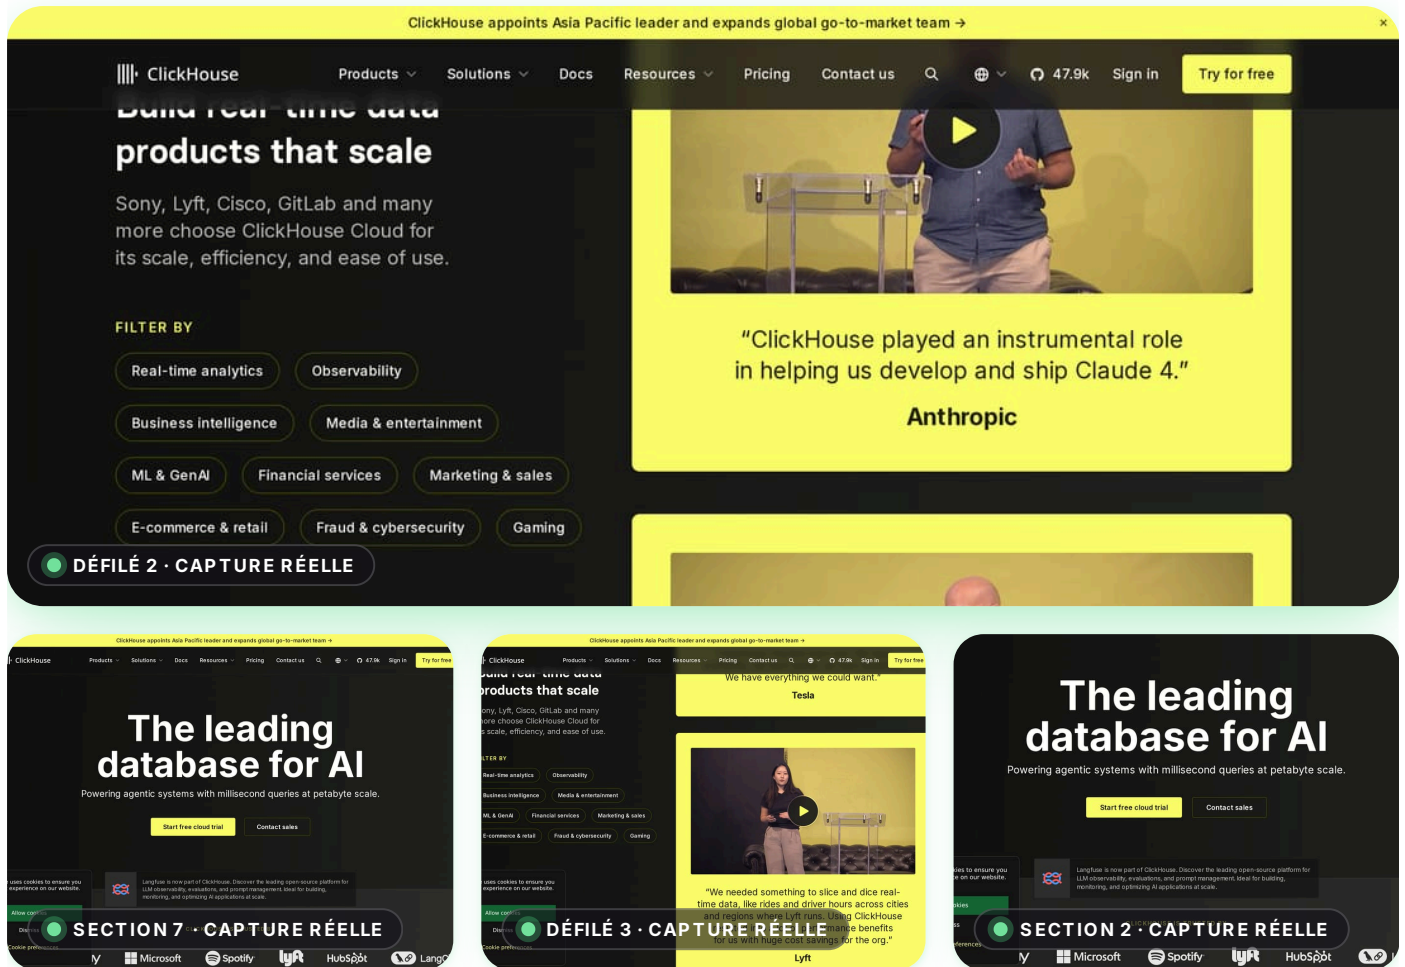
ClickHouse appoints Asia Pacific leader and expands global go-to-market team →

×

ClickHouse Products Solutions Docs Resources Pricing Contact us 47.9k Sign in Try for free

Build real-time data products that scale

Sony, Lyft, Cisco, GitLab and many more choose ClickHouse Cloud for its scale, efficiency, and ease of use.

FILTER BY

Real-time analytics
Observability
Business intelligence
Media & entertainment
ML & GenAI
Financial services
Marketing & sales
E-commerce & retail
Fraud & cybersecurity
Gaming

"ClickHouse played an instrumental role in helping us develop and ship Claude 4."

Anthropic

DÉFILÉ 2 · CAPTURE RÉELLE

ClickHouse appoints Asia Pacific leader and expands global go-to-market team →

ClickHouse Products Solutions Docs Resources Pricing Contact us 47.9k Sign in Try for free

The leading database for AI

Powering agentic systems with millisecond queries at petabyte scale.

Start free cloud trial
Contact sales

uses cookies to ensure you experience on our website.

Langfuse is now part of ClickHouse. Discover the leading open-source platform for LLM observability, evaluations, and prompt management. Ideal for building, monitoring, and optimizing AI applications at scale.

Allow cookies
Cookie preferences

SECTION 7 · CAPTURE RÉELLE

Microsoft Spotify lyft HubSpot Lang

ClickHouse appoints Asia Pacific leader and expands global go-to-market team →

ClickHouse Products Solutions Docs Resources Pricing Contact us 47.9k Sign in Try for free

products that scale

ony, Lyft, Cisco, GitLab and many ore choose ClickHouse Cloud for s scale, efficiency, and ease of use.

LTER BY

Real-time analytics
Observability
Business intelligence
Media & entertainment
ML & GenAI
Financial services
Marketing & sales
E-commerce & retail
Fraud & cybersecurity
Gaming

We have everything we could want."

Tesla

"We needed something to slice and dice real-time data, like rides and driver hours across cities and regions where Lyft runs. Using ClickHouse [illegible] mance benefits for us with huge cost savings for the org."

Lyft

uses cookies to ensure you experience on our website.

Allow cookies
Cookie preferences

DÉFILÉ 3 · CAPTURE RÉELLE

The leading database for AI

Powering agentic systems with millisecond queries at petabyte scale.

Start free cloud trial
Contact sales

kies to ensure you e on our website.

Langfuse is now part of ClickHouse. Discover the leading open-source platform for LLM observability, evaluations, and prompt management. Ideal for building, monitoring, and optimizing AI applications at scale.

SECTION 2 · CAPTURE RÉELLE

Microsoft Spotify lyft HubSpot